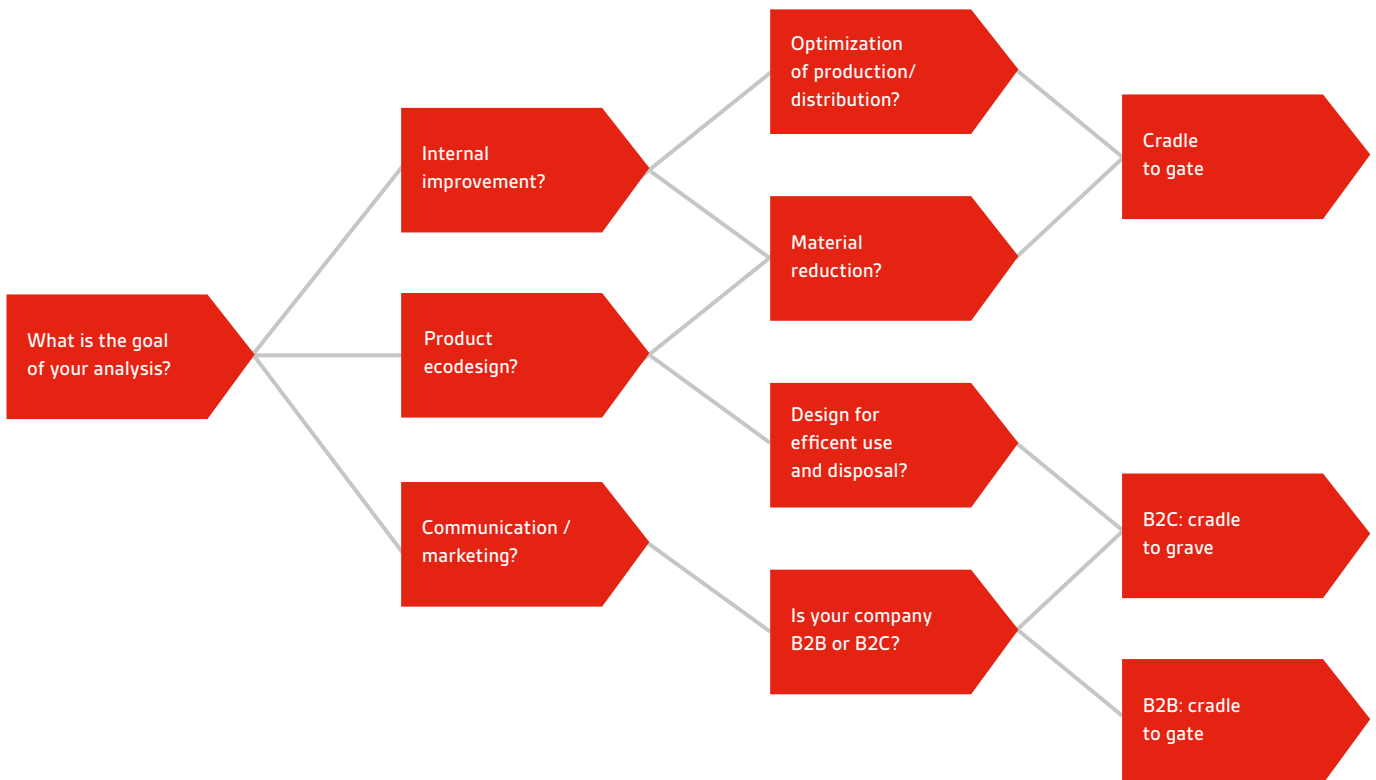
What is the goal of your analysis?

Internal improvement?

Product ecodesign?

Communication / marketing?

Optimization of production/ distribution?

Material reduction?

Design for efficent use and disposal?

Is your company B2B or B2C?

Cradle to gate

B2C: cradle to grave

B2B: cradle to gate